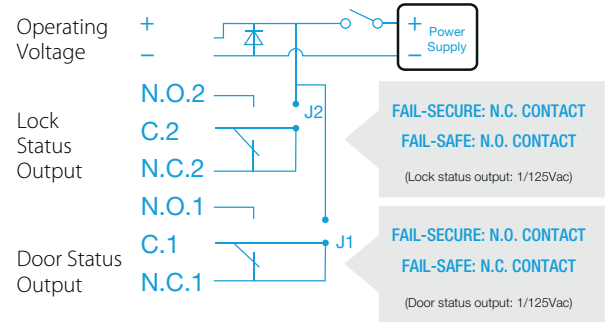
Operating Voltage
+
–
+
Power Supply
–
Lock Status Output
N.O.2
C.2
N.C.2
J2
FAIL-SECURE: N.C. CONTACT
FAIL-SAFE: N.O. CONTACT
(Lock status output: 1/125Vac)
Door Status Output
N.O.1
C.1
N.C.1
J1
FAIL-SECURE: N.O. CONTACT
FAIL-SAFE: N.C. CONTACT
(Door status output: 1/125Vac)